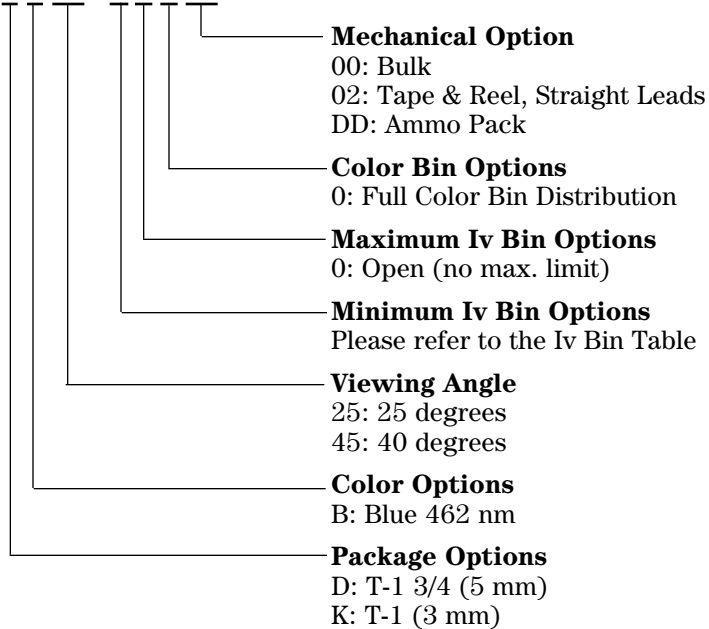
**Mechanical Option**
00: Bulk
02: Tape & Reel, Straight Leads
DD: Ammo Pack

**Color Bin Options**
0: Full Color Bin Distribution

**Maximum Iv Bin Options**
0: Open (no max. limit)

**Minimum Iv Bin Options**
Please refer to the Iv Bin Table

**Viewing Angle**
25: 25 degrees
45: 40 degrees

**Color Options**
B: Blue 462 nm

**Package Options**
D: T-1 3/4 (5 mm)
K: T-1 (3 mm)